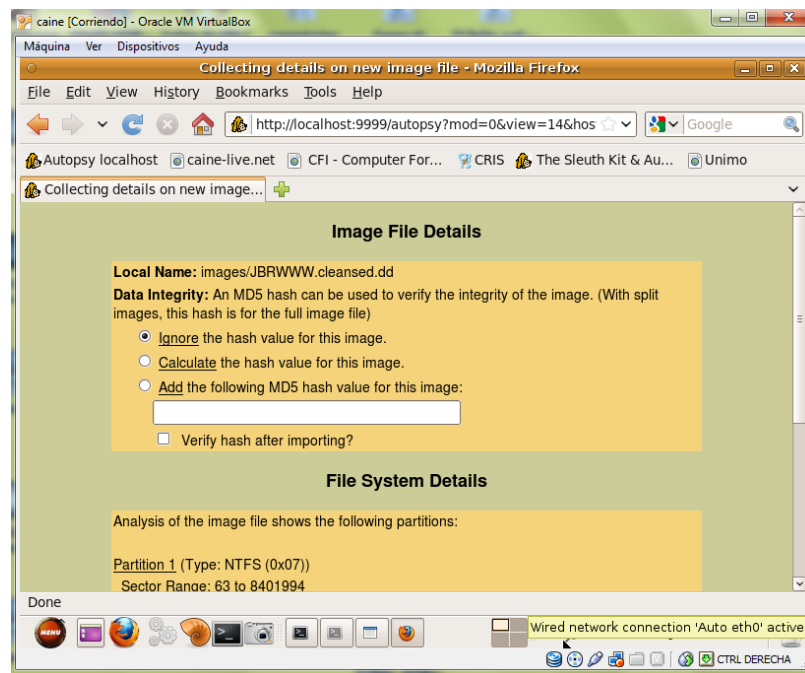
caine [Corriendo] - Oracle VM VirtualBox

Máquina Ver Dispositivos Ayuda

Collecting details on new image file - Mozilla Firefox

File Edit View History Bookmarks Tools Help

http://localhost:9999/autopsy?mod=0&view=14&hos

Google

Autopsy localhost caine-live.net CFI - Computer For... CRIS The Sleuth Kit & Au... Unimo

Collecting details on new image...

Image File Details

Local Name: images/JBRWWW.cleansed.dd

Data Integrity: An MD5 hash can be used to verify the integrity of the image. (With split images, this hash is for the full image file)

Ignore the hash value for this image.

Calculate the hash value for this image.

Add the following MD5 hash value for this image:

Verify hash after importing?

File System Details

Analysis of the image file shows the following partitions:

Partition 1 (Type: NTFS (0x07))

Sector Range: 63 to 8401994

Done

MENU

Wired network connection 'Auto eth0' active

CTRL DERECHA